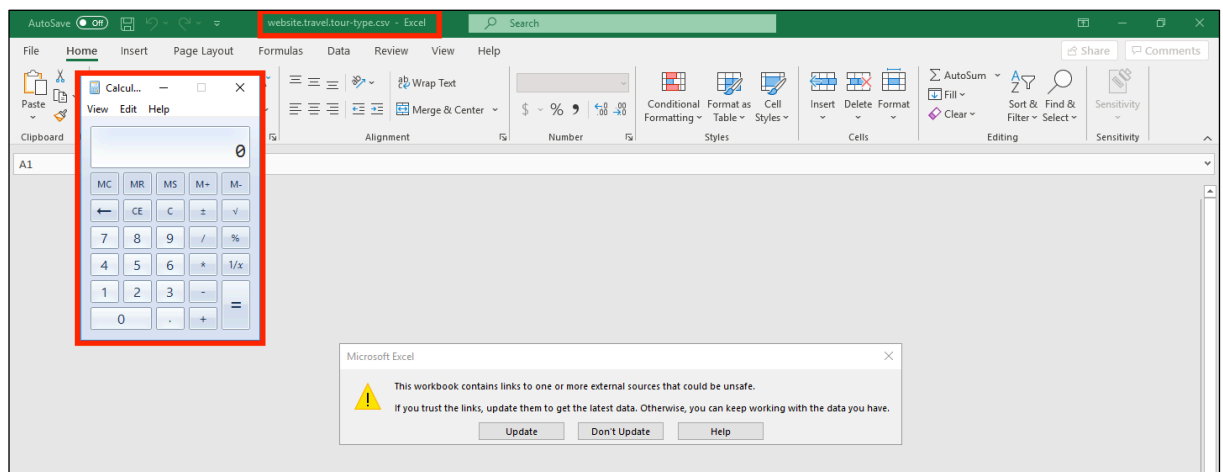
AutoSave Off website.travel.tour-type.csv - Excel Search

File Home Insert Page Layout Formulas Data Review View Help Share Comments

Paste Clipboard

Calcul...
View Edit Help

0

| MC | MR | MS | M+ | M- |
|---|---|---|---|---|
| ⟵ | CE | C | ± | √ |
| 7 | 8 | 9 | / | % |
| 4 | 5 | 6 | * | 1/x |
| 1 | 2 | 3 | - | = |
| 0 | | . | + | |

Wrap Text
Merge & Center
Alignment

$ % 9 Number

Conditional Formatting Format as Table Cell Styles
Styles

Insert Delete Format
Cells

AutoSum Fill Clear Sort & Filter Find & Select
Editing

Sensitivity
Sensitivity

A1

Microsoft Excel

This workbook contains links to one or more external sources that could be unsafe.

If you trust the links, update them to get the latest data. Otherwise, you can keep working with the data you have.

Update Don't Update Help